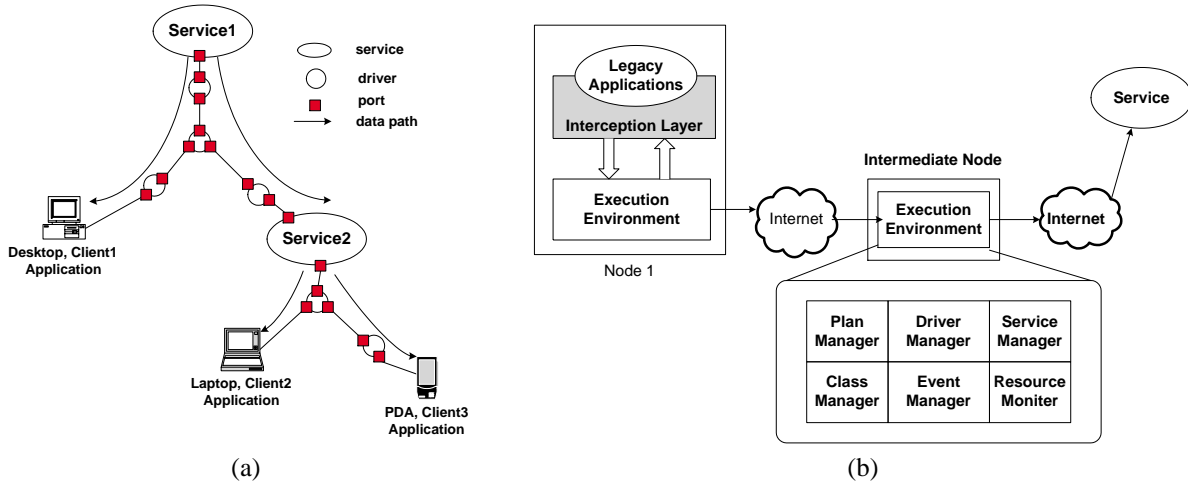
Service1

service
driver
port
data path

Desktop, Client1 Application

Service2

Laptop, Client2 Application

PDA, Client3 Application

(a)

Legacy Applications

Interception Layer

Execution Environment

Node 1

Internet

Intermediate Node

Execution Environment

Internet

Service

| Plan Manager | Driver Manager | Service Manager |
|---|---|---|
| Class Manager | Event Manager | Resource Moniter |

(b)